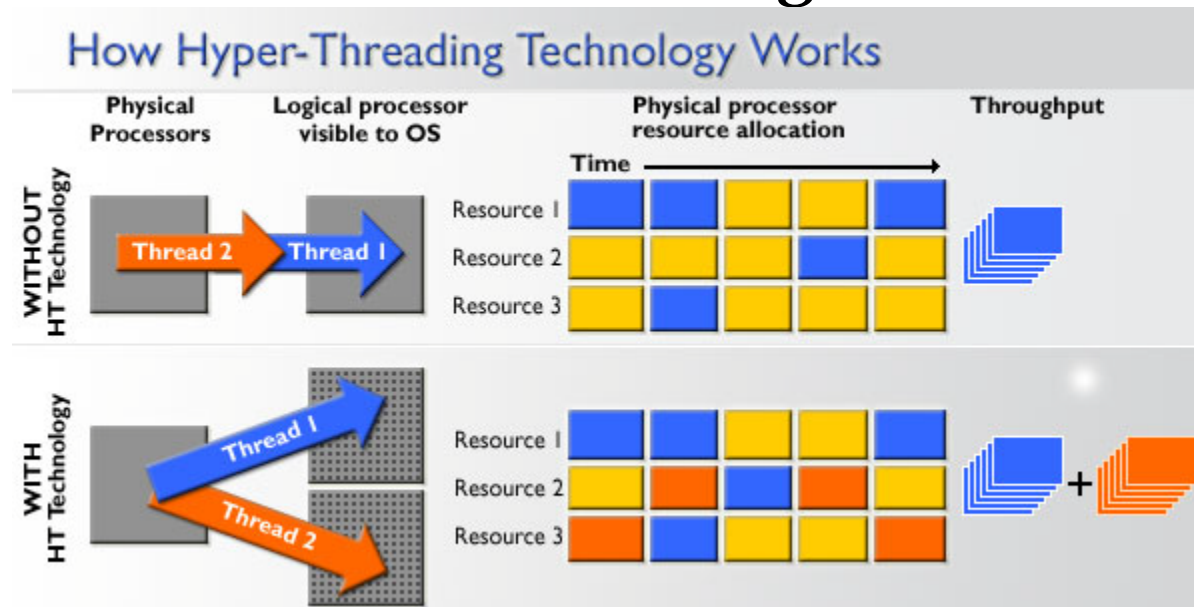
How Hyper-Threading Technology Works

Physical Processors

Logical processor visible to OS

Physical processor resource allocation

Throughput

Time

WITHOUT HT Technology

Thread 2

Thread 1

Resource 1

Resource 2

Resource 3

WITH HT Technology

Thread 1

Thread 2

Resource 1

Resource 2

Resource 3

+